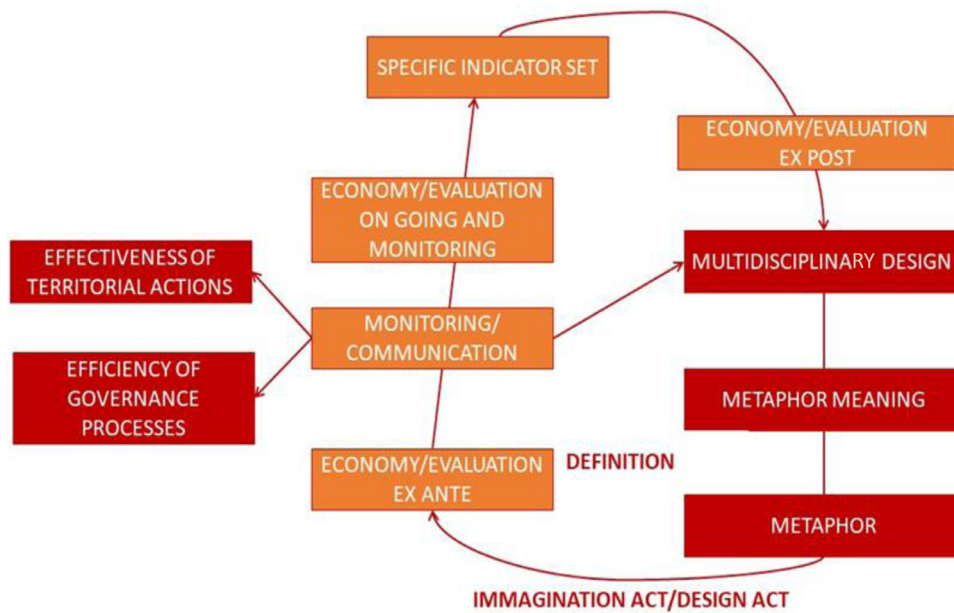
SPECIFIC INDICATOR SET

ECONOMY/EVALUATION EX POST

ECONOMY/EVALUATION ON GOING AND MONITORING

EFFECTIVENESS OF TERRITORIAL ACTIONS

MULTIDISCIPLINARY DESIGN

MONITORING/ COMMUNICATION

EFFICIENCY OF GOVERNANCE PROCESSES

METAPHOR MEANING

ECONOMY/EVALUATION EX ANTE

DEFINITION

METAPHOR

IMMAGINATION ACT/DESIGN ACT